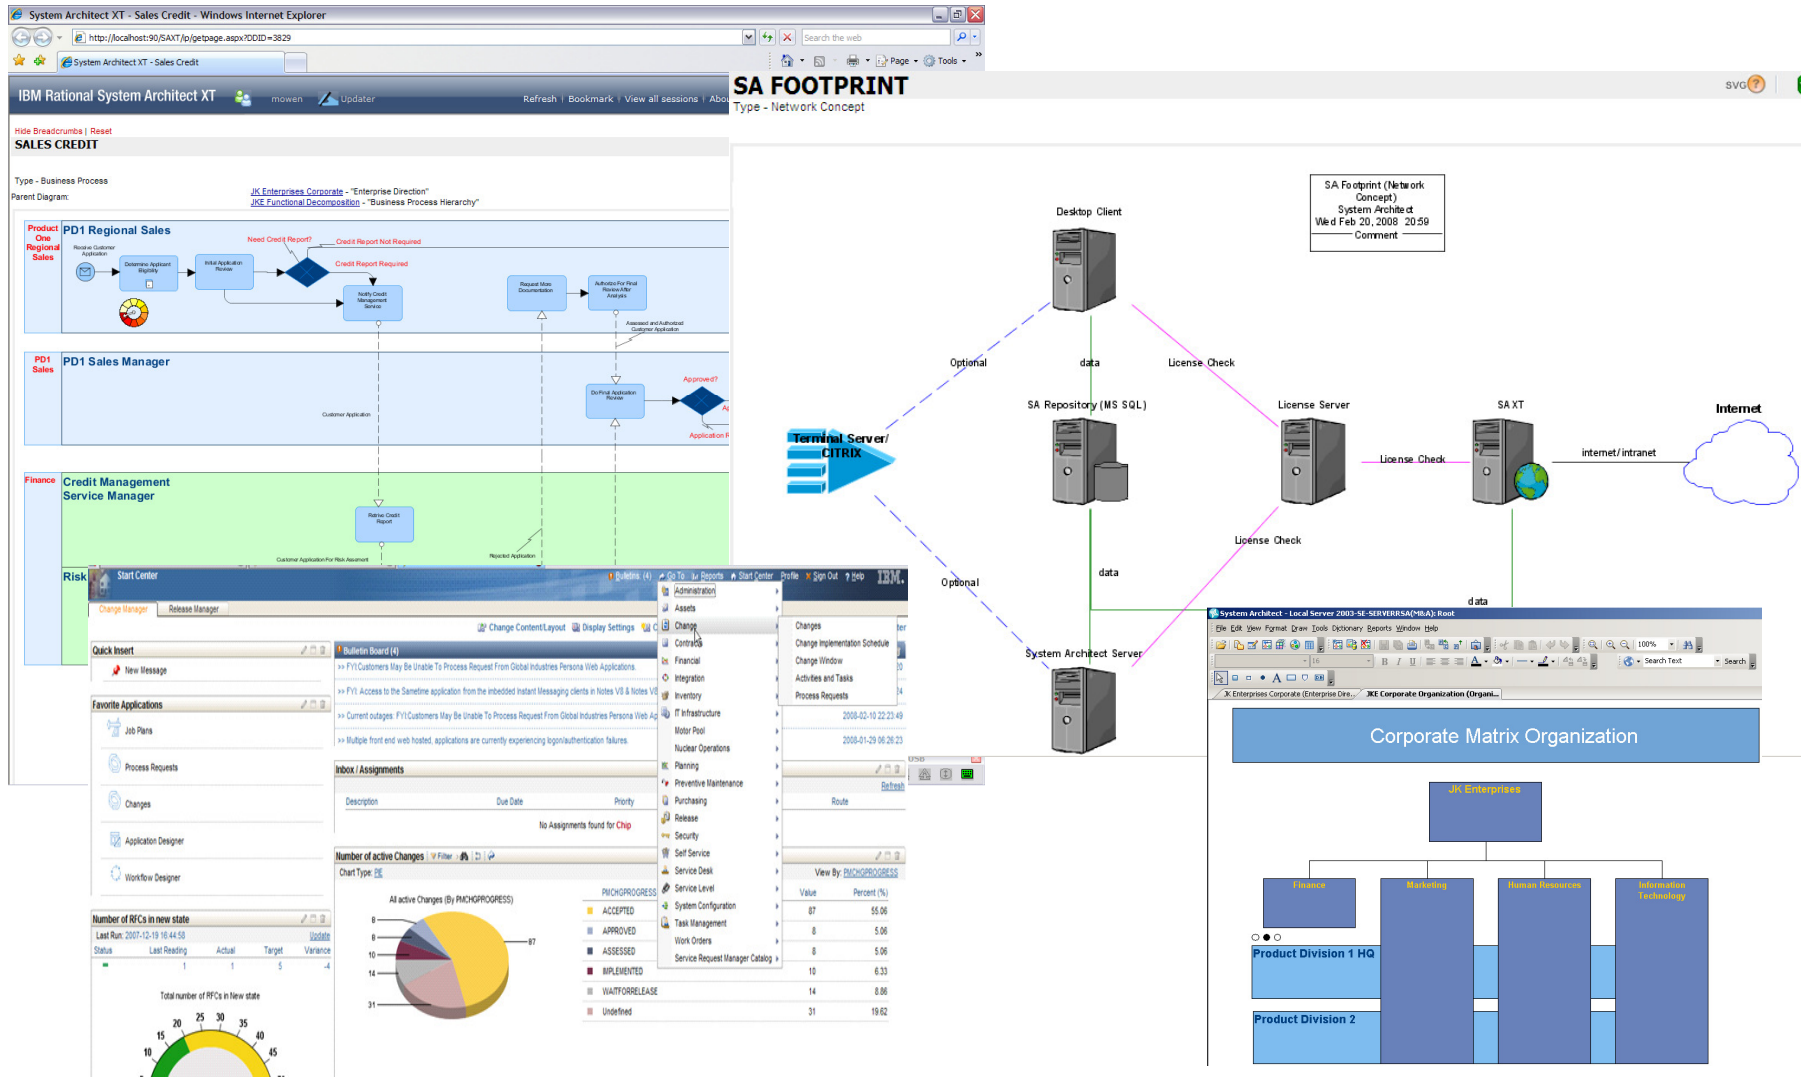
System Architect XT - Sales Credit - Windows Internet Explorer

http://localhost:90/SAXT/ip/getpage.aspx?DDID=3829

Search the web

System Architect XT - Sales Credit

Page Tools

IBM Rational System Architect XT mowen Updater Refresh | Bookmark | View all sessions | Abo

Hide Breadcrumbs | Reset

SALES CREDIT

Type - Business Process

Parent Diagram: JK Enterprises Corporate - "Enterprise Direction"
JKE Functional Decomposition - "Business Process Hierarchy"

Product One Regional Sales PD1 Regional Sales

Receive Customer Application
Determine Applicant Eligibility
Initial Application Review
Need Credit Report?
Credit Report Not Required
Credit Report Required
Notify Credit Management Service
Request More Documentation
Authorize For Final Review After Analysis
Assessed and Authorized Customer Application

PD1 Sales PD1 Sales Manager

Customer Application
Do Final Application Review
Approved?
Application R

Finance Credit Management Service Manager

Retrieve Credit Report
Customer Application For Risk Assesment
Rejected Application

Risk

SA FOOTPRINT
Type - Network Concept

SVG

SA Footprint (Network Concept)
System Architect
Wed Feb 20, 2008 20:59
Comment

Desktop Client
Optional
data
License Check
Terminal Server/ CITRIX
SA Repository (MS SQL)
License Server
SA XT
Internet
License Check
internet/intranet
License Check
data
Optional
data
System Architect Server

Start Center
Bulletins (4) Go To Reports Start Center Profile Sign Out Help IBM.
Change Manager Release Manager
Change Content/Layout Display Settings

Quick Insert
New Message

Favorite Applications
Job Plans
Process Requests
Changes
Application Designer
Workflow Designer

Number of RFCs in new state
Last Run: 2007-12-19 16:44:58 Update
Status Last Reading Actual Target Variance
1 1 5 -4
Total number of RFCs in New state
10 15 20 25 30 35 40 45

Bulletin Board (4)
>> FYI Customers May Be Unable To Process Request From Global Industries Persona Web Applications
>> FYI Access to the Sametime application from the imbedded Instant Messaging clients in Notes V8 & Notes V8
>> Current outages: FYI Customers May Be Unable To Process Request From Global Industries Persona Web Ap
>> Multiple front end web hosted, applications are currently experiencing logon/authentication failures.
2008-02-10 22:23:49
2008-01-29 06:26:23

Inbox / Assignments
Refresh
Description Due Date Priority Route
No Assignments found for Chip

Number of active Changes Filter
Chart Type: PIE View By: PMCHGPROGRESS
All active Changes (By PMCHGPROGRESS)

| PMCHGPROGRESS | Value | Percent (%) |
|---|---|---|
| ACCEPTED | 87 | 55.06 |
| APPROVED | 8 | 5.06 |
| ASSESSED | 8 | 5.06 |
| IMPLEMENTED | 10 | 6.33 |
| WAITFORRELEASE | 14 | 8.86 |
| Undefined | 31 | 19.62 |

8 8 10 14 31 87

Administration
Assets
Change
Contracts
Financial
Integration
Inventory
IT Infrastructure
Motor Pool
Nuclear Operations
Planning
Preventive Maintenance
Purchasing
Release
Security
Self Service
Service Desk
Service Level
System Configuration
Task Management
Work Orders
Service Request Manager Catalog

Changes
Change Implementation Schedule
Change Window
Activities and Tasks
Process Requests

System Architect - Local Server 2003-SE-SERVERRSA(M&A): Root
File Edit View Format Draw Tools Dictionary Reports Window Help
100%
Search Text Search
JK Enterprises Corporate (Enterprise Dire... JKE Corporate Organization (Organi...

Corporate Matrix Organization
JK Enterprises
Finance
Marketing
Human Resources
Information Technology
Product Division 1 HQ
Product Division 2